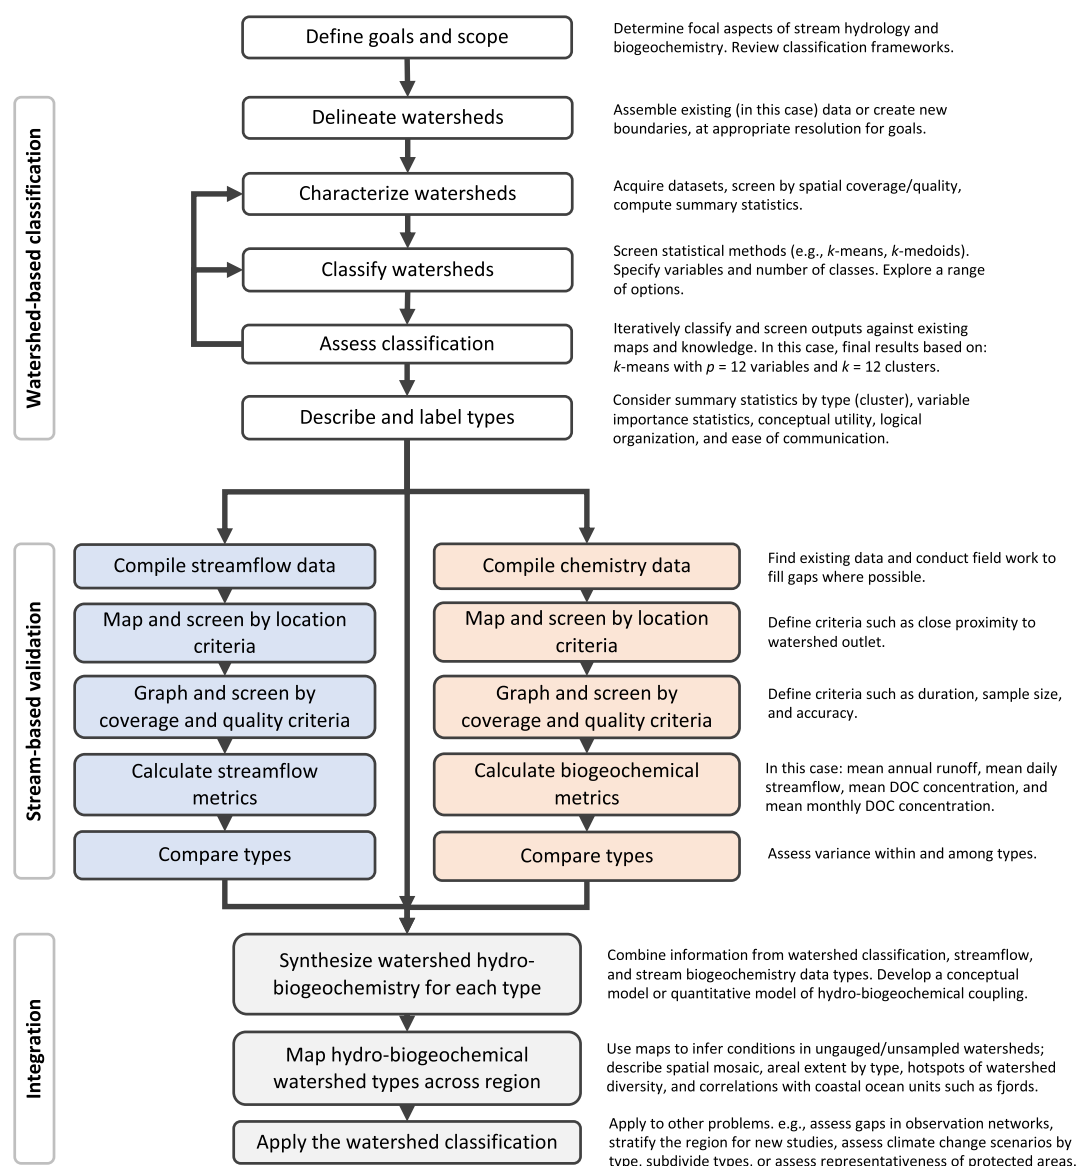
Define goals and scope

Determine focal aspects of stream hydrology and biogeochemistry. Review classification frameworks.

Watershed-based classification

Delineate watersheds

Assemble existing (in this case) data or create new boundaries, at appropriate resolution for goals.

Characterize watersheds

Acquire datasets, screen by spatial coverage/quality, compute summary statistics.

Classify watersheds

Screen statistical methods (e.g., $k$-means, $k$-medoids). Specify variables and number of classes. Explore a range of options.

Assess classification

Iteratively classify and screen outputs against existing maps and knowledge. In this case, final results based on: $k$-means with $p$ = 12 variables and $k$ = 12 clusters.

Describe and label types

Consider summary statistics by type (cluster), variable importance statistics, conceptual utility, logical organization, and ease of communication.

Stream-based validation

Compile streamflow data

Map and screen by location criteria

Graph and screen by coverage and quality criteria

Calculate streamflow metrics

Compare types

Compile chemistry data

Find existing data and conduct field work to fill gaps where possible.

Map and screen by location criteria

Define criteria such as close proximity to watershed outlet.

Graph and screen by coverage and quality criteria

Define criteria such as duration, sample size, and accuracy.

Calculate biogeochemical metrics

In this case: mean annual runoff, mean daily streamflow, mean DOC concentration, and mean monthly DOC concentration.

Compare types

Assess variance within and among types.

Integration

Synthesize watershed hydro-biogeochemistry for each type

Combine information from watershed classification, streamflow, and stream biogeochemistry data types. Develop a conceptual model or quantitative model of hydro-biogeochemical coupling.

Map hydro-biogeochemical watershed types across region

Use maps to infer conditions in ungauged/unsampled watersheds; describe spatial mosaic, areal extent by type, hotspots of watershed diversity, and correlations with coastal ocean units such as fjords.

Apply the watershed classification

Apply to other problems. e.g., assess gaps in observation networks, stratify the region for new studies, assess climate change scenarios by type, subdivide types, or assess representativeness of protected areas.